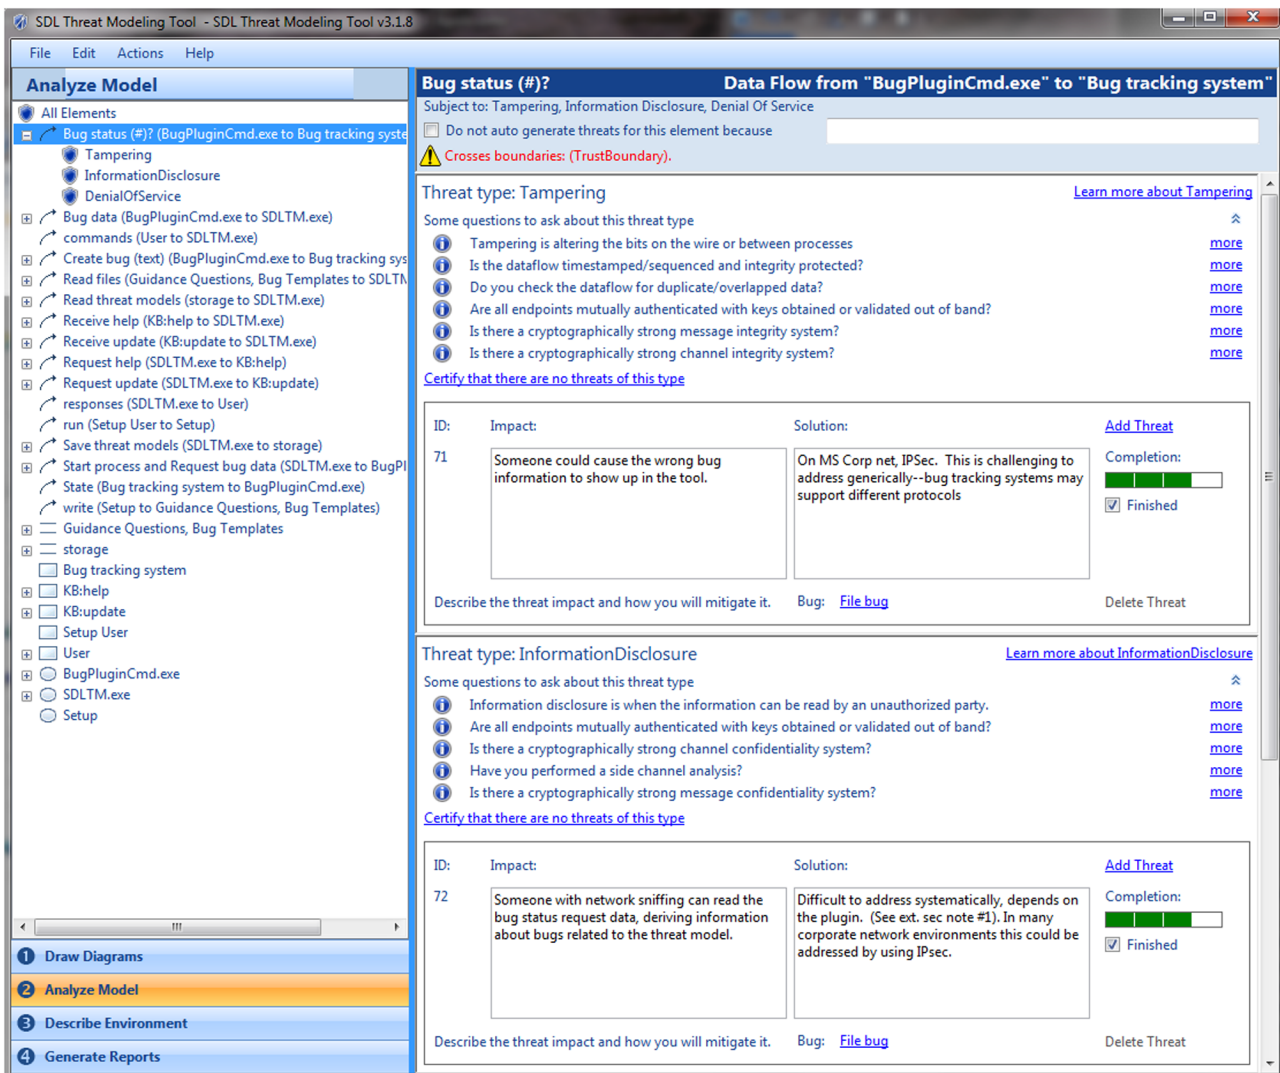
SDL Threat Modeling Tool - SDL Threat Modeling Tool v3.1.8

File Edit Actions Help

Analyze Model

All Elements
Bug status (#)? (BugPluginCmd.exe to Bug tracking syste
Tampering
InformationDisclosure
DenialOfService
Bug data (BugPluginCmd.exe to SDLTM.exe)
commands (User to SDLTM.exe)
Create bug (text) (BugPluginCmd.exe to Bug tracking sys
Read files (Guidance Questions, Bug Templates to SDLTM
Read threat models (storage to SDLTM.exe)
Receive help (KB:help to SDLTM.exe)
Receive update (KB:update to SDLTM.exe)
Request help (SDLTM.exe to KB:help)
Request update (SDLTM.exe to KB:update)
responses (SDLTM.exe to User)
run (Setup User to Setup)
Save threat models (SDLTM.exe to storage)
Start process and Request bug data (SDLTM.exe to BugPl
State (Bug tracking system to BugPluginCmd.exe)
write (Setup to Guidance Questions, Bug Templates)
Guidance Questions, Bug Templates
storage
Bug tracking system
KB:help
KB:update
Setup User
User
BugPluginCmd.exe
SDLTM.exe
Setup

1 Draw Diagrams
2 Analyze Model
3 Describe Environment
4 Generate Reports

Bug status (#)? Data Flow from "BugPluginCmd.exe" to "Bug tracking system"
Subject to: Tampering, Information Disclosure, Denial Of Service
Do not auto generate threats for this element because
Crosses boundaries: (TrustBoundary).

Threat type: Tampering
Learn more about Tampering
Some questions to ask about this threat type
Tampering is altering the bits on the wire or between processes more
Is the dataflow timestamped/sequenced and integrity protected? more
Do you check the dataflow for duplicate/overlapped data? more
Are all endpoints mutually authenticated with keys obtained or validated out of band? more
Is there a cryptographically strong message integrity system? more
Is there a cryptographically strong channel integrity system? more
Certify that there are no threats of this type

| ID: | Impact: | Solution: | Add Threat |
|---|---|---|---|
| 71 | Someone could cause the wrong bug information to show up in the tool. | On MS Corp net, IPSec. This is challenging to address generically--bug tracking systems may support different protocols | Completion: Finished |

Describe the threat impact and how you will mitigate it. Bug: File bug Delete Threat

Threat type: InformationDisclosure
Learn more about InformationDisclosure
Some questions to ask about this threat type
Information disclosure is when the information can be read by an unauthorized party. more
Are all endpoints mutually authenticated with keys obtained or validated out of band? more
Is there a cryptographically strong channel confidentiality system? more
Have you performed a side channel analysis? more
Is there a cryptographically strong message confidentiality system? more
Certify that there are no threats of this type

| ID: | Impact: | Solution: | Add Threat |
|---|---|---|---|
| 72 | Someone with network sniffing can read the bug status request data, deriving information about bugs related to the threat model. | Difficult to address systematically, depends on the plugin. (See ext. sec note #1). In many corporate network environments this could be addressed by using IPsec. | Completion: Finished |

Describe the threat impact and how you will mitigate it. Bug: File bug Delete Threat